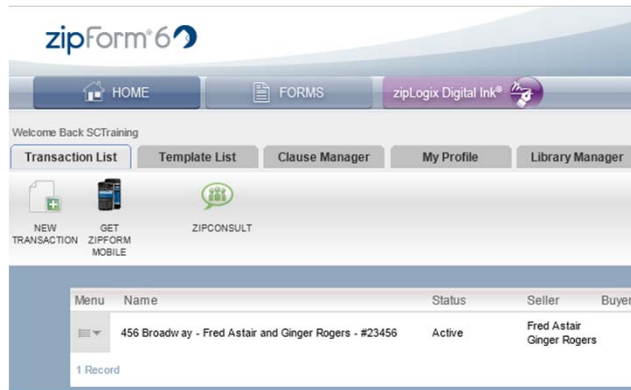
zipForm®6

HOME

FORMS

zipLogix Digital Ink®

Welcome Back SCTraining

Transaction List

Template List

Clause Manager

My Profile

Library Manager

NEW TRANSACTION

GET ZIPFORM MOBILE

ZIPCONSULT

| Menu | Name | Status | Seller | Buyer |
|---|---|---|---|---|
| | 456 Broadway - Fred Astair and Ginger Rogers - #23456 | Active | Fred Astair Ginger Rogers | |

1 Record